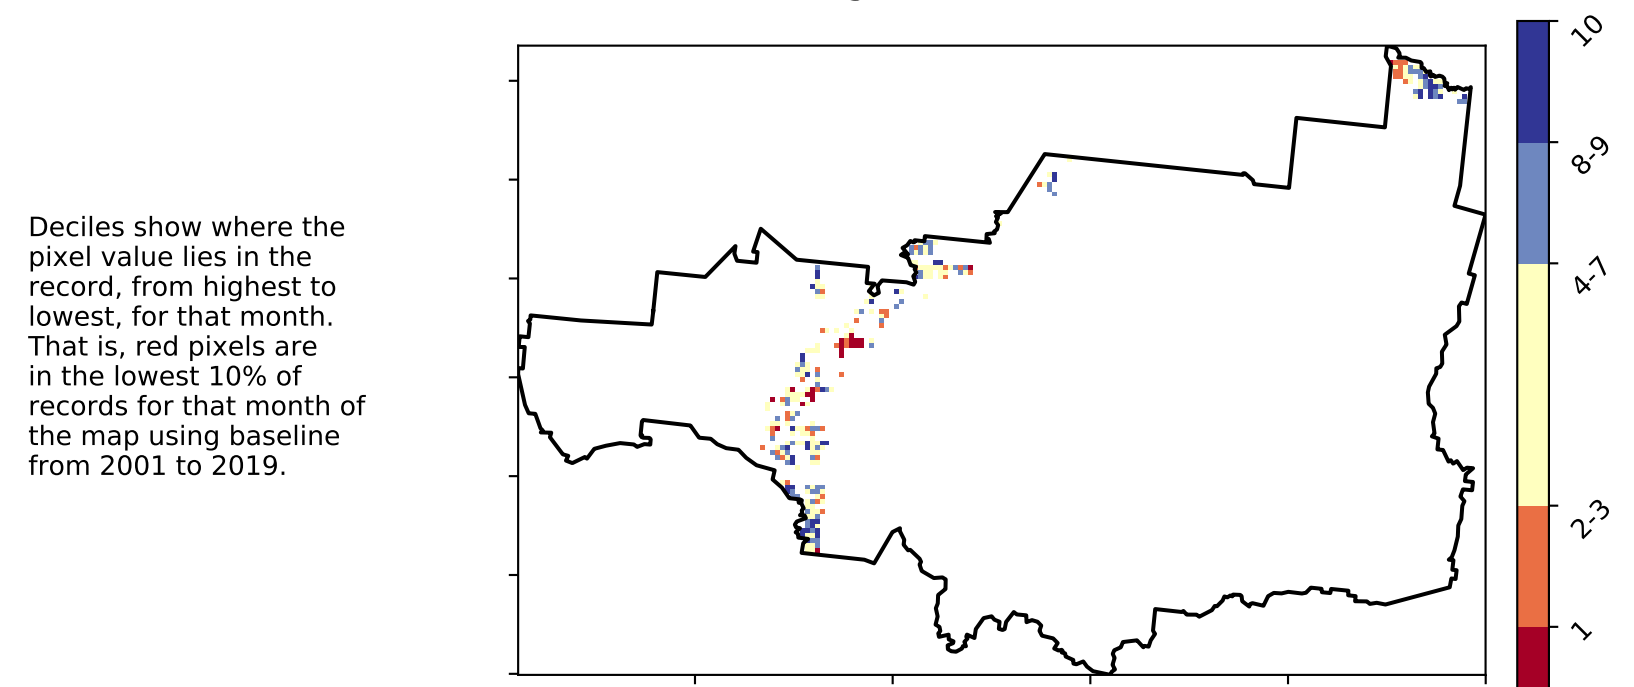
Deciles show where the pixel value lies in the record, from highest to lowest, for that month. That is, red pixels are in the lowest 10% of records for that month of the map using baseline from 2001 to 2019.

10
8-9
4-7
2-3
1